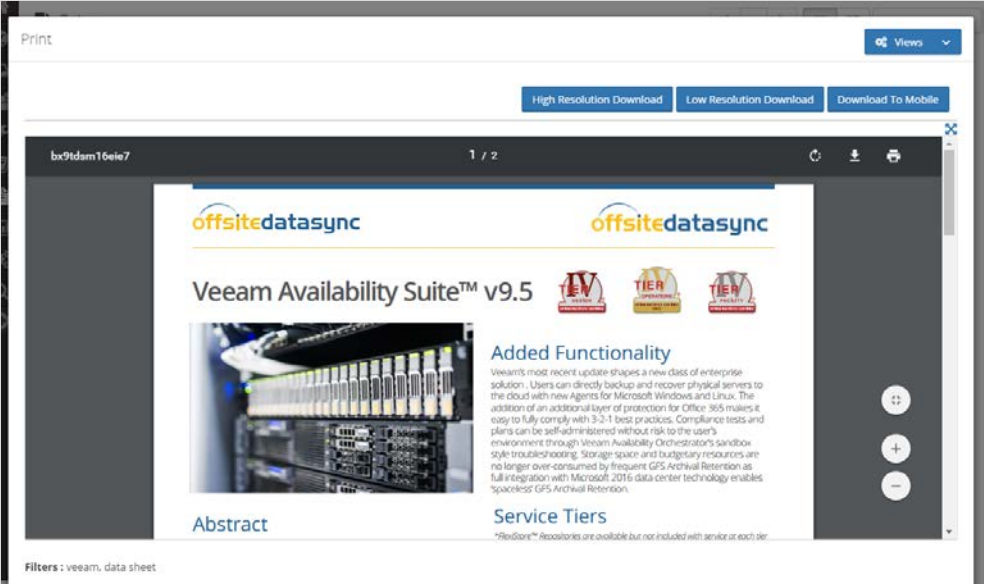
Print

Views

High Resolution Download

Low Resolution Download

Download To Mobile

bx9tdsm16eie7

1 / 2

offsitedatasync

offsitedatasync

Veeam Availability Suite™ v9.5

TIER IV

TIER IV

TIER IV

Added Functionality

Veeam's most recent update shapes a new class of enterprise solution . Users can directly backup and recover physical servers to the cloud with new Agents for Microsoft Windows and Linux. The addition of an additional layer of protection for Office 365 makes it easy to fully comply with 3-2-1 best practices. Compliance tests and plans can be self-administered without risk to the user's environment through Veeam Availability Orchestrator's sandbox style troubleshooting. Storage space and budgetary resources are no longer over-consumed by frequent GFS Archival Retention as full integration with Microsoft 2016 data center technology enables 'spaceless' GFS Archival Retention.

Abstract

Service Tiers

*FlexStore™ Repositories are available but not included with service at each tier

Filters : veeam, data sheet